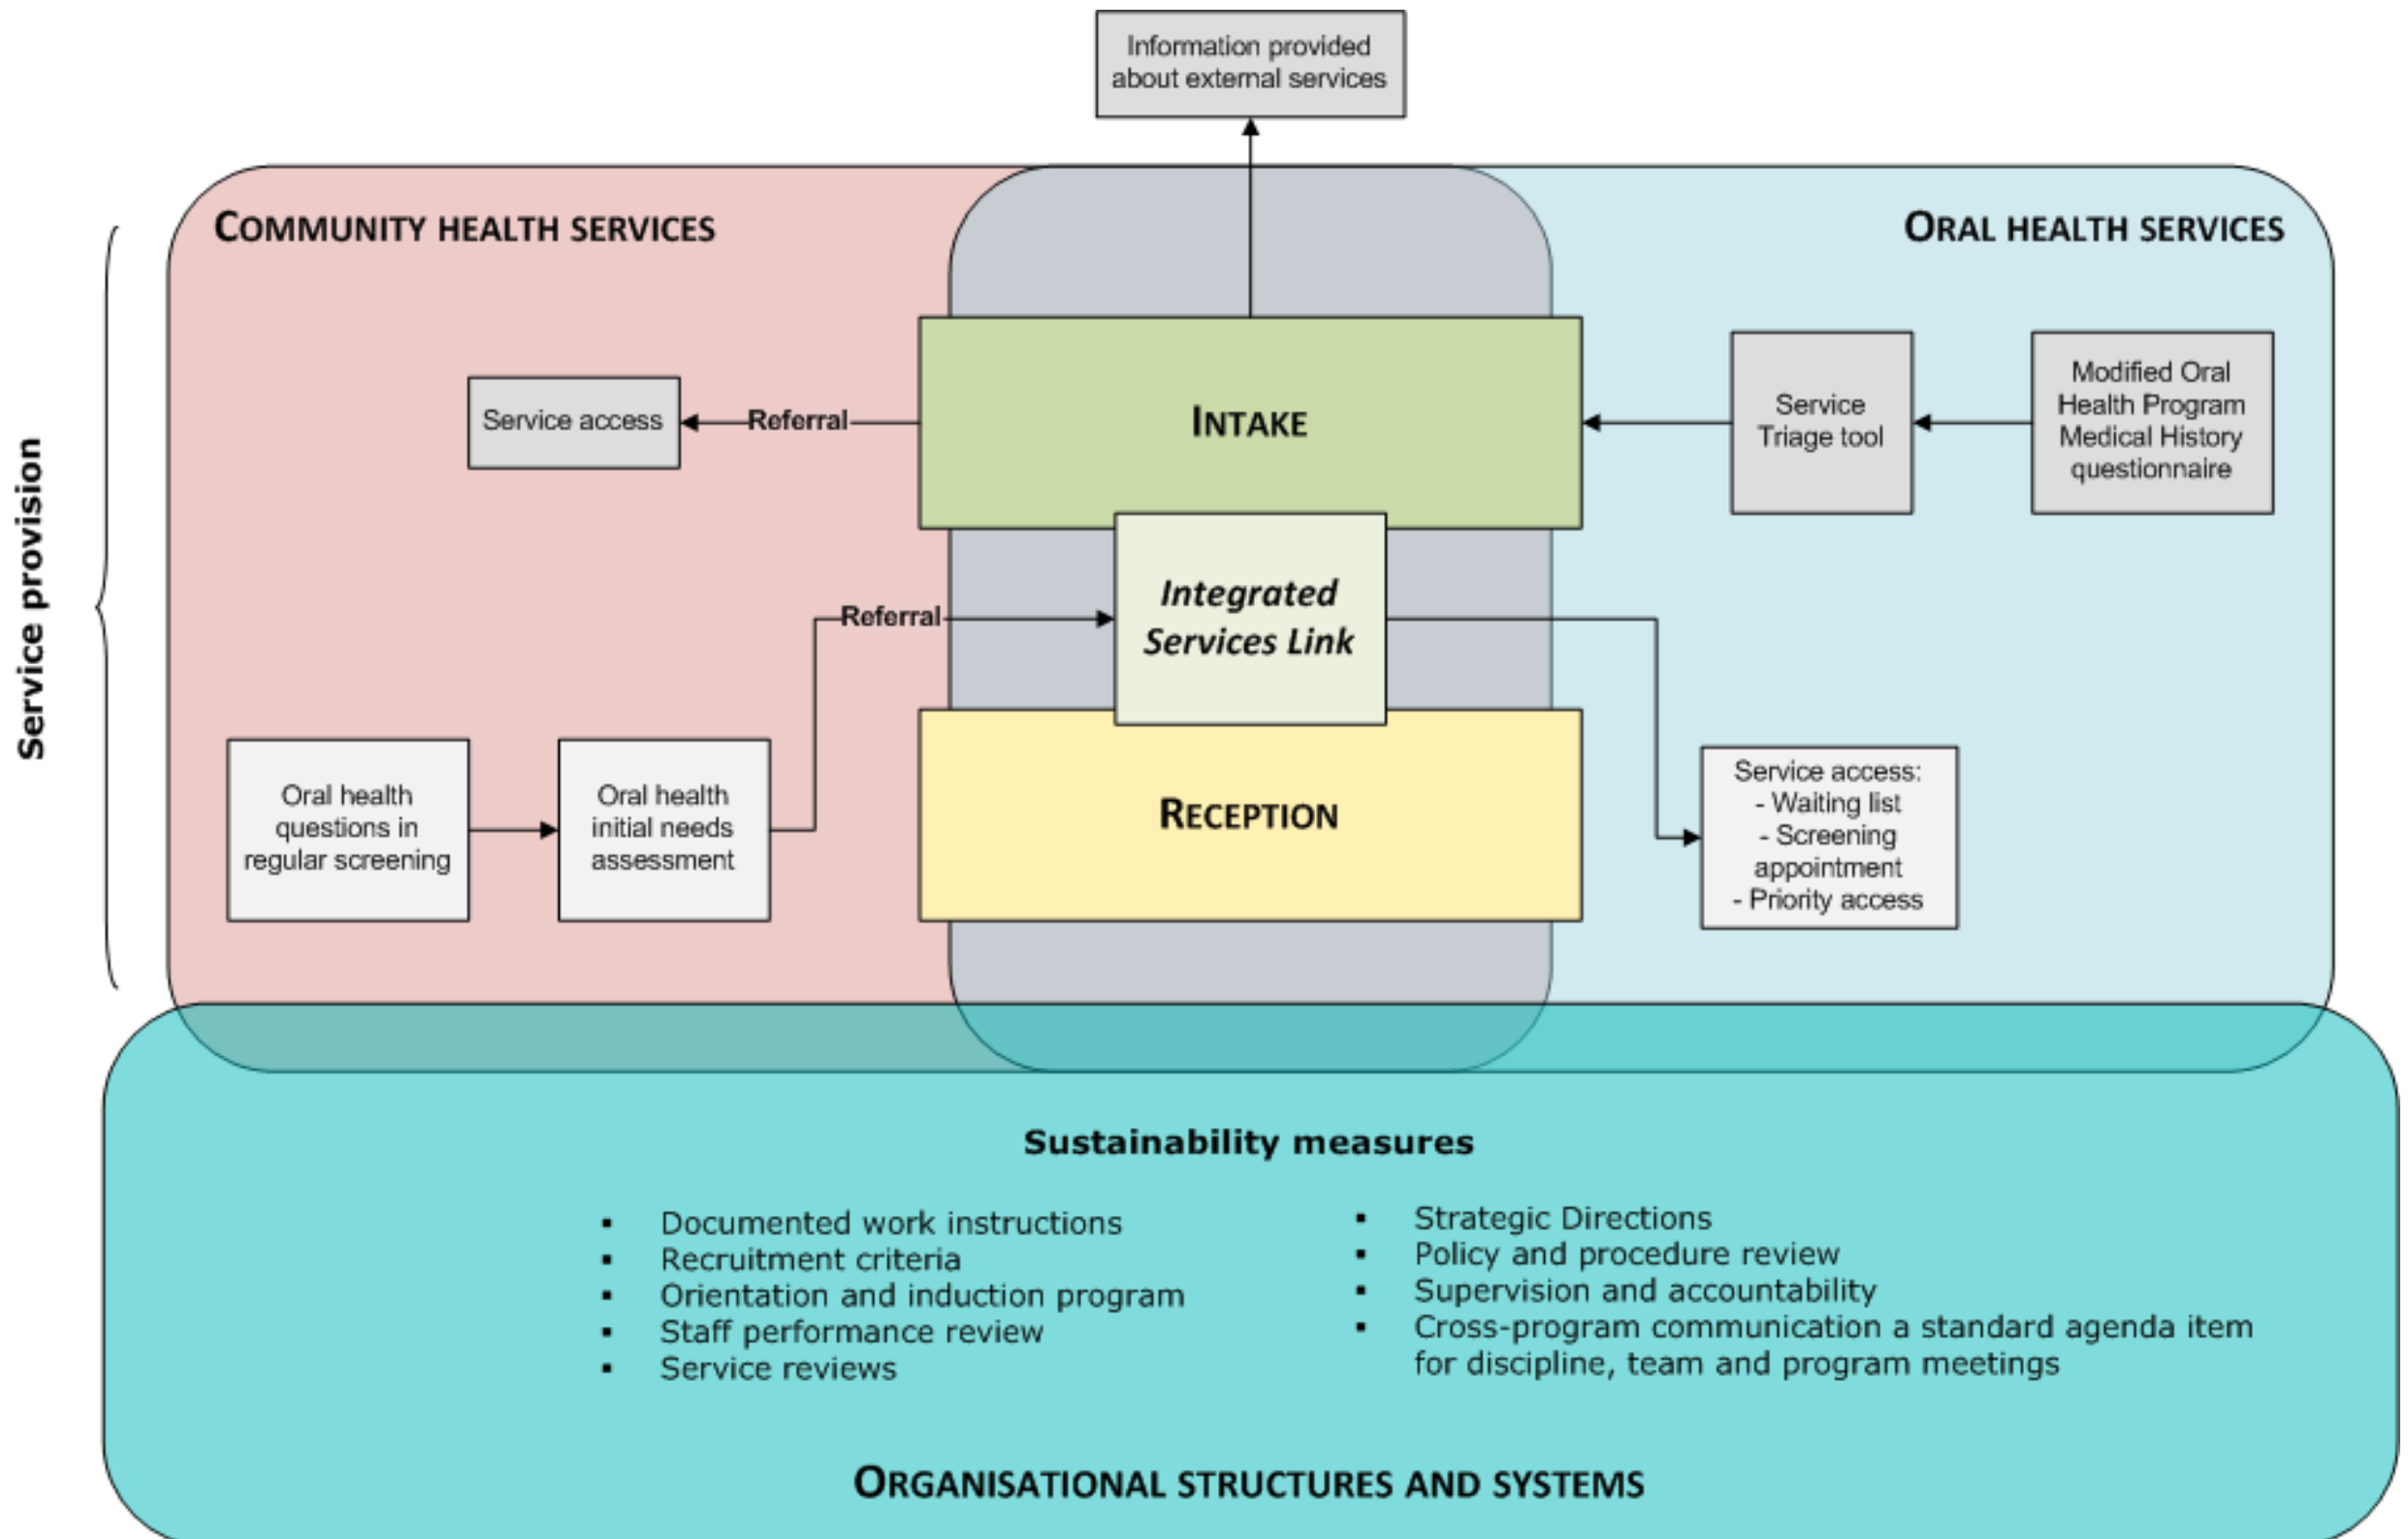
Information provided about external services

Service provision

COMMUNITY HEALTH SERVICES

ORAL HEALTH SERVICES

Service access

Referral

INTAKE

Service Triage tool

Modified Oral Health Program Medical History questionnaire

Referral

Integrated Services Link

Oral health questions in regular screening

Oral health initial needs assessment

RECEPTION

Service access:
- Waiting list
- Screening appointment
- Priority access

Sustainability measures

▪ Documented work instructions
▪ Recruitment criteria
▪ Orientation and induction program
▪ Staff performance review
▪ Service reviews

▪ Strategic Directions
▪ Policy and procedure review
▪ Supervision and accountability
▪ Cross-program communication a standard agenda item for discipline, team and program meetings

ORGANISATIONAL STRUCTURES AND SYSTEMS